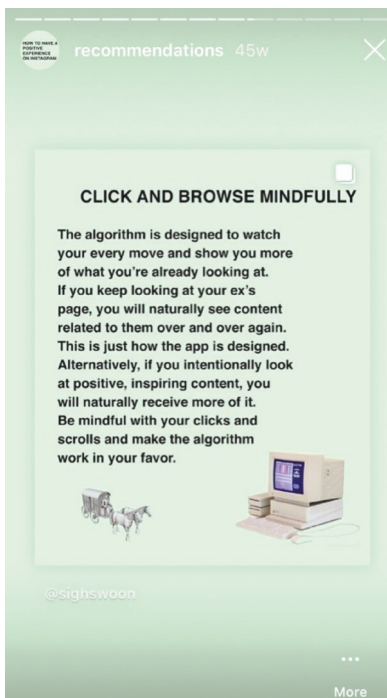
HOW TO HAVE A POSITIVE EXPERIENCE ON INSTAGRAM

recommendations 45w

CLICK AND BROWSE MINDFULLY

The algorithm is designed to watch your every move and show you more of what you're already looking at. If you keep looking at your ex's page, you will naturally see content related to them over and over again. This is just how the app is designed. Alternatively, if you intentionally look at positive, inspiring content, you will naturally receive more of it. Be mindful with your clicks and scrolls and make the algorithm work in your favor.

@sighswoon

More